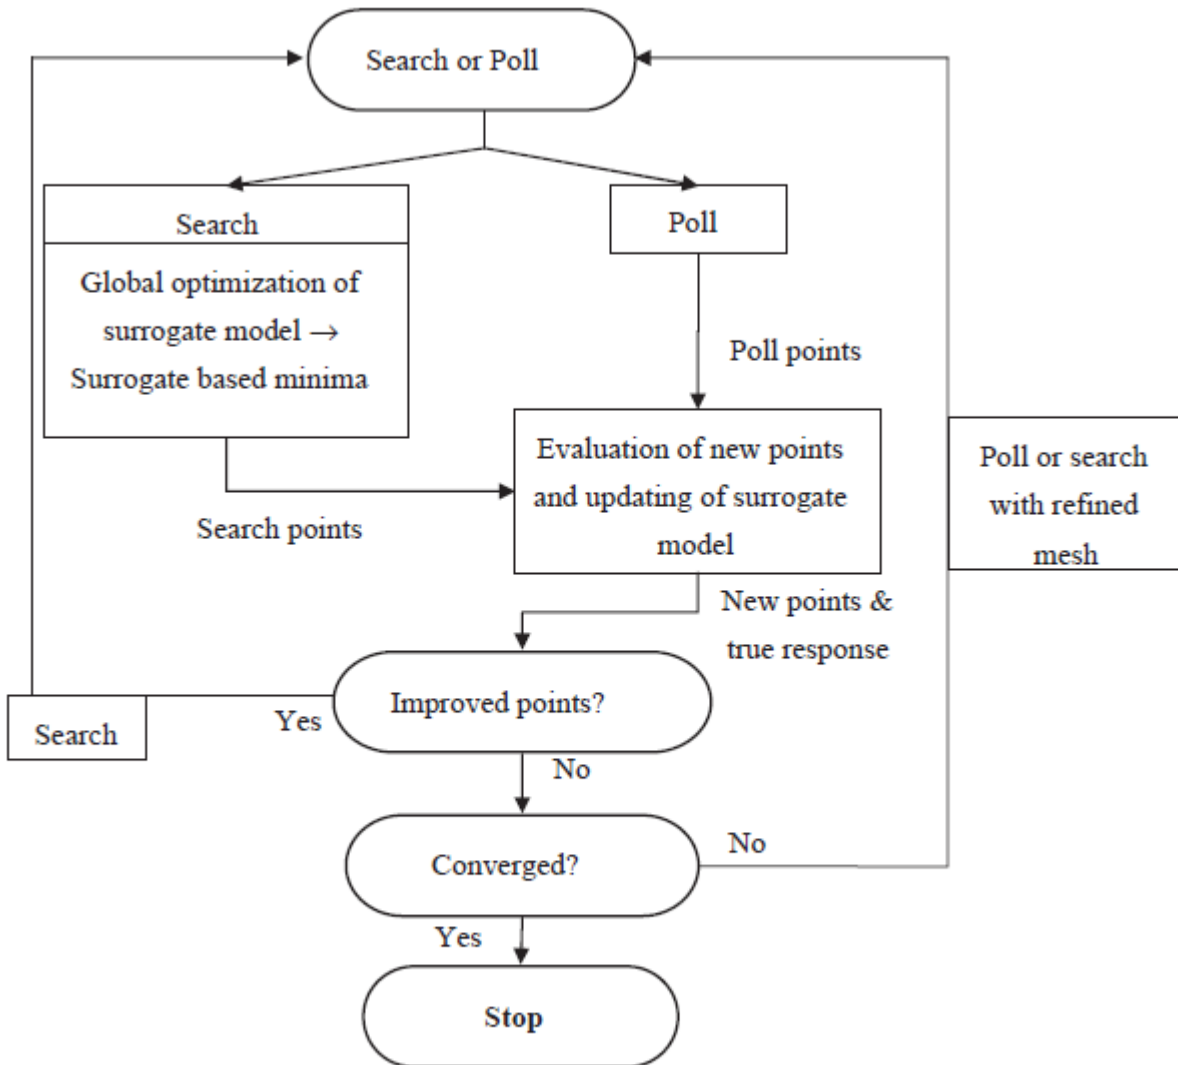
Search or Poll

Search

Global optimization of surrogate model $\rightarrow$ Surrogate based minima

Poll

Poll points

Evaluation of new points and updating of surrogate model

Search points

Poll or search with refined mesh

New points & true response

Search

Yes

Improved points?

No

Converged?

No

Yes

Stop